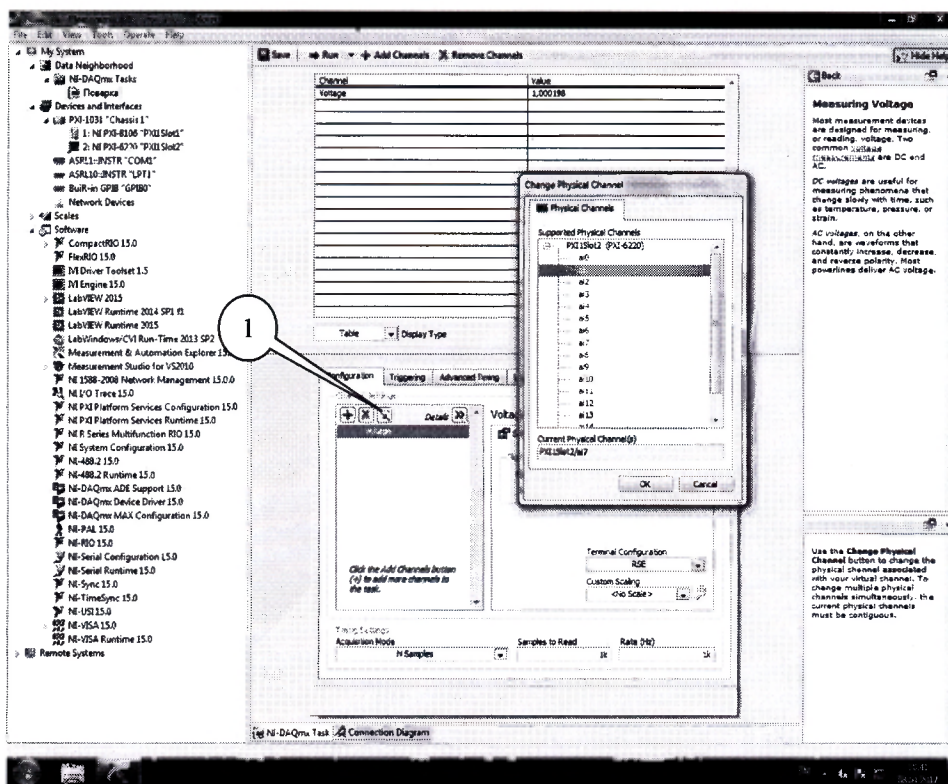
File Edit View Tools Operate Help

My System
Data Neighborhood
NI-DAQmx Tasks
Поверка
Devices and Interfaces
PXI-1031 "Chassis 1"
1: NI PXI-8106 "PXI1Slot1"
2: NI PXI-6220 "PXI1Slot2"
ASRL1::INSTR "COM1"
ASRL10::INSTR "LPT1"
Built-in GPIB "GPIB0"
Network Devices
Scales
Software
CompactRIO 15.0
FlexRIO 15.0
IVI Driver Toolset 1.5
IVI Engine 15.0
LabVIEW 2015
LabVIEW Runtime 2014 SP1 f1
LabVIEW Runtime 2015
LabWindows/CVI Run-Time 2013 SP2
Measurement & Automation Explorer 15.0
Measurement Studio for VS2010
NI 1588-2008 Network Management 15.0.0
NI I/O Trace 15.0
NI PXI Platform Services Configuration 15.0
NI PXI Platform Services Runtime 15.0
NI R Series Multifunction RIO 15.0
NI System Configuration 15.0
NI-488.2 15.0
NI-488.2 Runtime 15.0
NI-DAQmx ADE Support 15.0
NI-DAQmx Device Driver 15.0
NI-DAQmx MAX Configuration 15.0
NI-PAL 15.0
NI-RIO 15.0
NI-Serial Configuration 15.0
NI-Serial Runtime 15.0
NI-Sync 15.0
NI-TimeSync 15.0
NI-USI 15.0
NI-VISA 15.0
NI-VISA Runtime 15.0
Remote Systems

Save | Run | Add Channels | Remove Channels

| Channel | Value |
|---|---|
| Voltage | 1.000198 |

Table | Display Type

1

Configuration | Triggering | Advanced Timing
Details
Voltage
Click the Add Channels button (+) to add more channels to the task.
Terminal Configuration
RSE
Custom Scaling
<No Scale>
Timing Settings
Acquisition Mode
N Samples
Samples to Read
1k
Rate (Hz)
1k

Change Physical Channel
Physical Channels
Supported Physical Channels
PXI1Slot2 (PXI-6220)
ai0
ai2
ai3
ai4
ai5
ai6
ai7
ai8
ai9
ai10
ai11
ai12
ai13
Current Physical Channel(s)
PXI1Slot2/ai7
OK Cancel

Back
Hide Help
Measuring Voltage
Most measurement devices are designed for measuring, or reading, voltage. Two common voltage measurements are DC and AC.
DC voltages are useful for measuring phenomena that change slowly with time, such as temperature, pressure, or strain.
AC voltages, on the other hand, are waveforms that constantly increase, decrease, and reverse polarity. Most powerlines deliver AC voltage.

Use the Change Physical Channel button to change the physical channel associated with your virtual channel. To change multiple physical channels simultaneously, the current physical channels must be contiguous.

NI-DAQmx Task | Connection Diagram